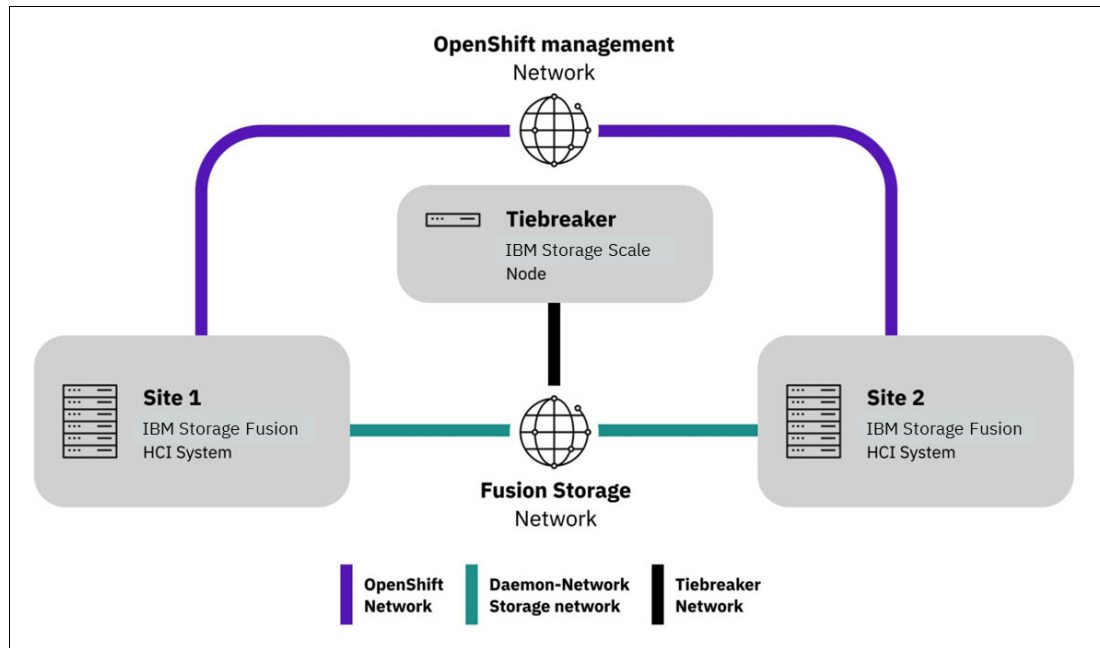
OpenShift management
Network

Tiebreaker
IBM Storage Scale
Node

Site 1
IBM Storage Fusion
HCI System

Site 2
IBM Storage Fusion
HCI System

Fusion Storage
Network

OpenShift
Network

Daemon-Network
Storage network

Tiebreaker
Network